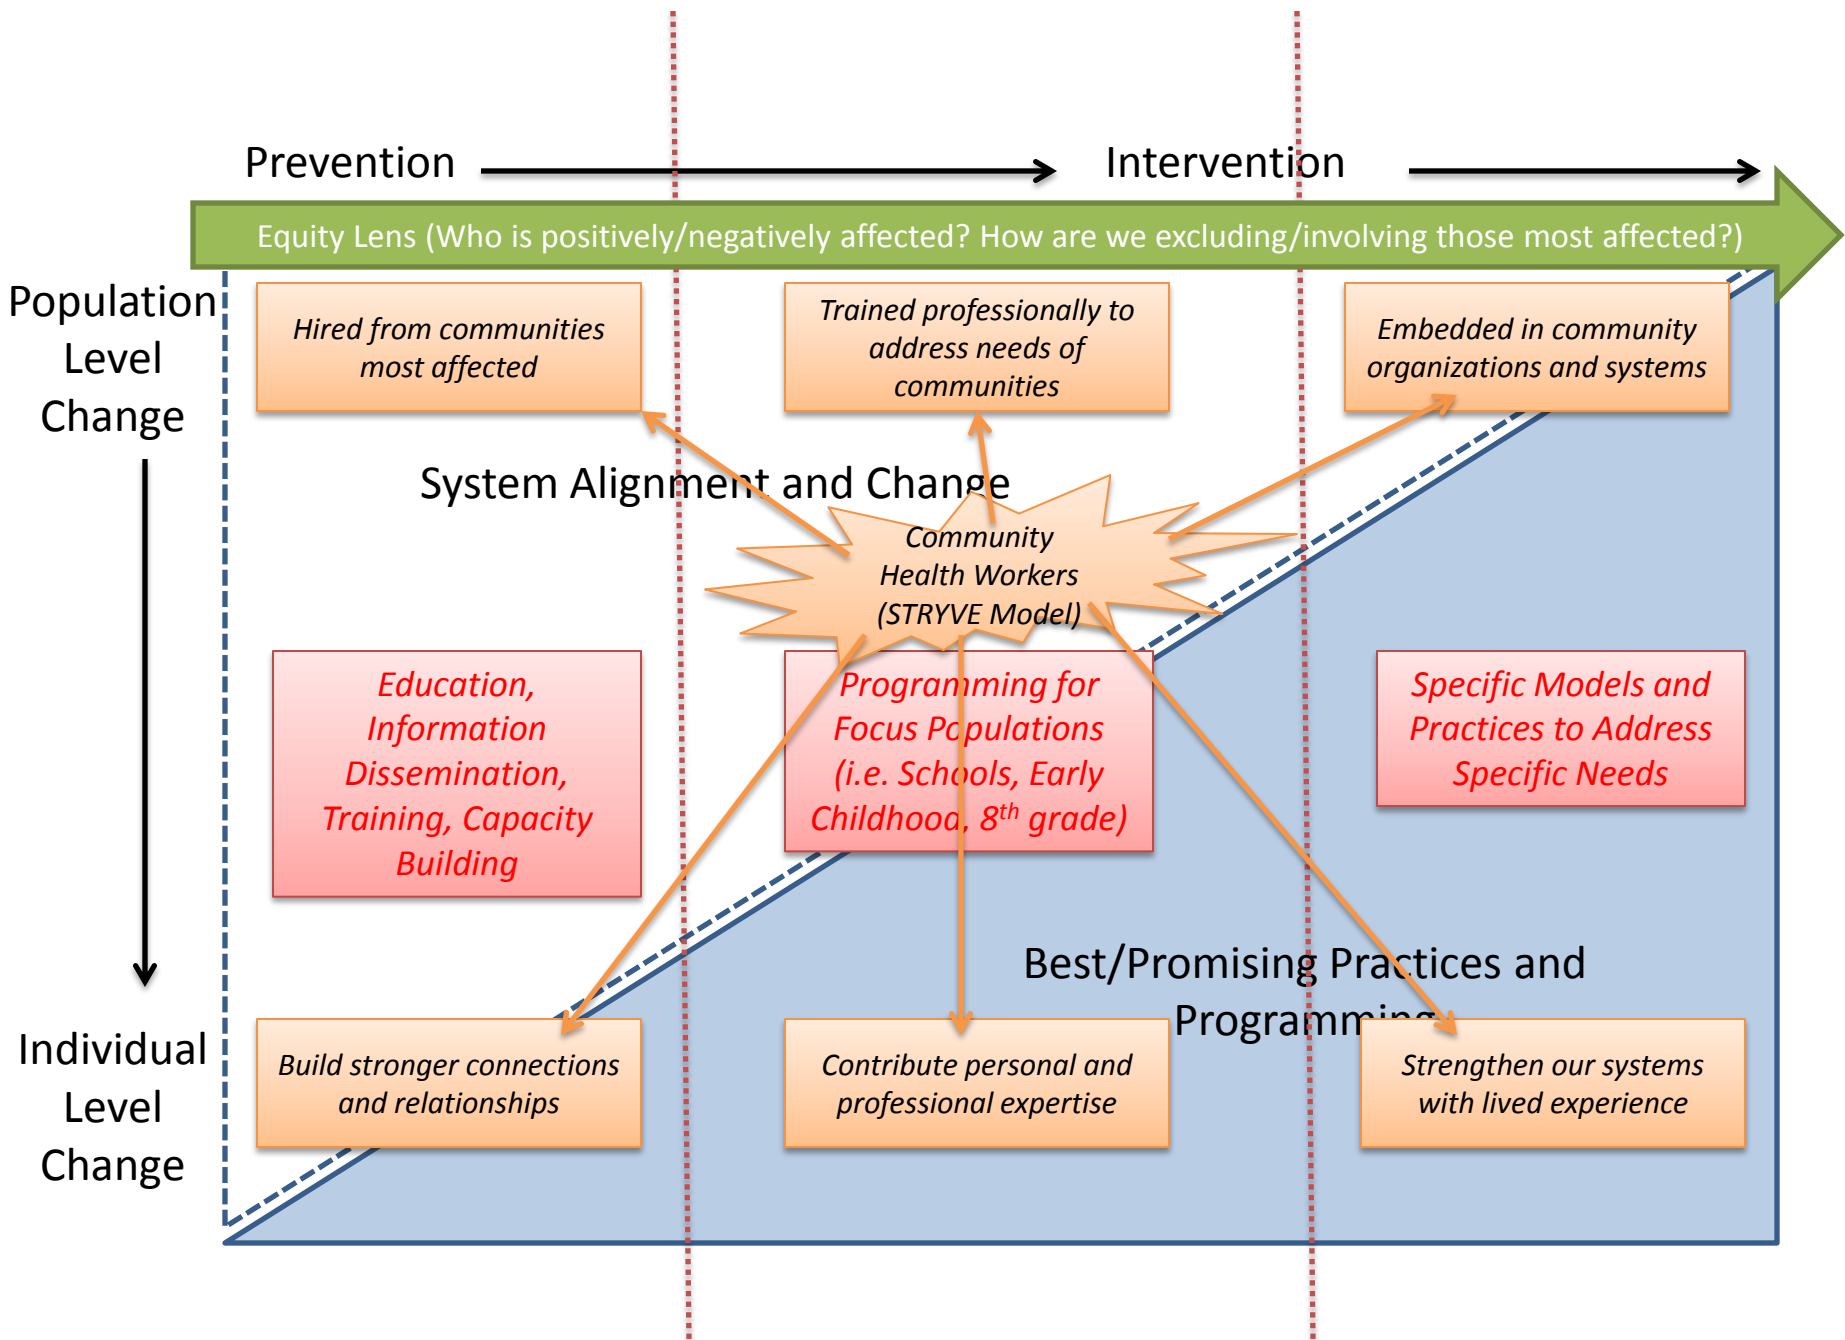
Prevention

Intervention

Equity Lens (Who is positively/negatively affected? How are we excluding/involving those most affected?)

Population Level Change

Hired from communities most affected

Trained professionally to address needs of communities

Embedded in community organizations and systems

System Alignment and Change

Community Health Workers (STRYVE Model)

Education, Information Dissemination, Training, Capacity Building

Programming for Focus Populations (i.e. Schools, Early Childhood, $8^{th}$ grade)

Specific Models and Practices to Address Specific Needs

Best/Promising Practices and Programming

Individual Level Change

Build stronger connections and relationships

Contribute personal and professional expertise

Strengthen our systems with lived experience